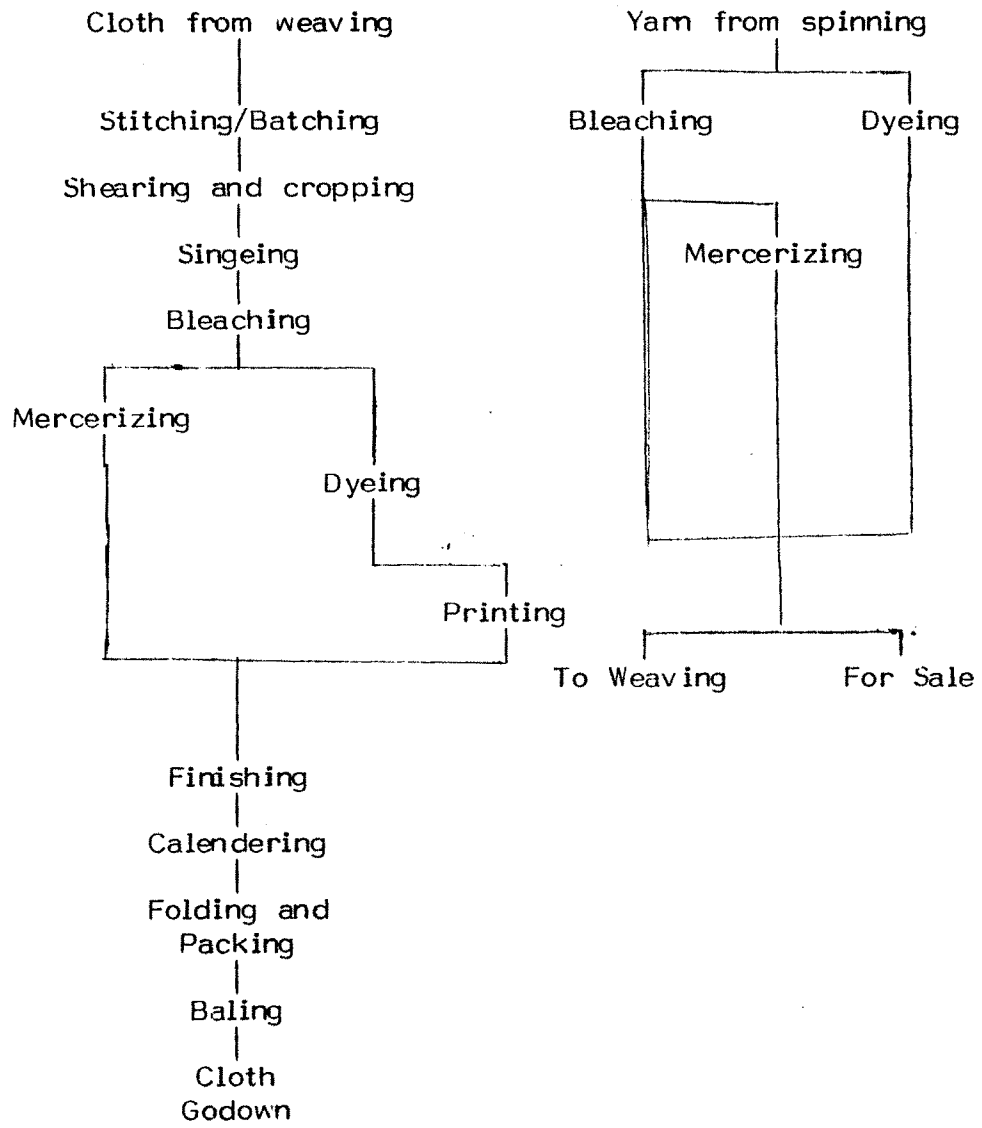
Cloth from weaving

Stitching/Batching

Shearing and cropping

Singeing

Bleaching

Mercerizing

Dyeing

Printing

Finishing

Calendering

Folding and Packing

Baling

Cloth Godown

Yarn from spinning

Bleaching

Dyeing

Mercerizing

To Weaving

For Sale